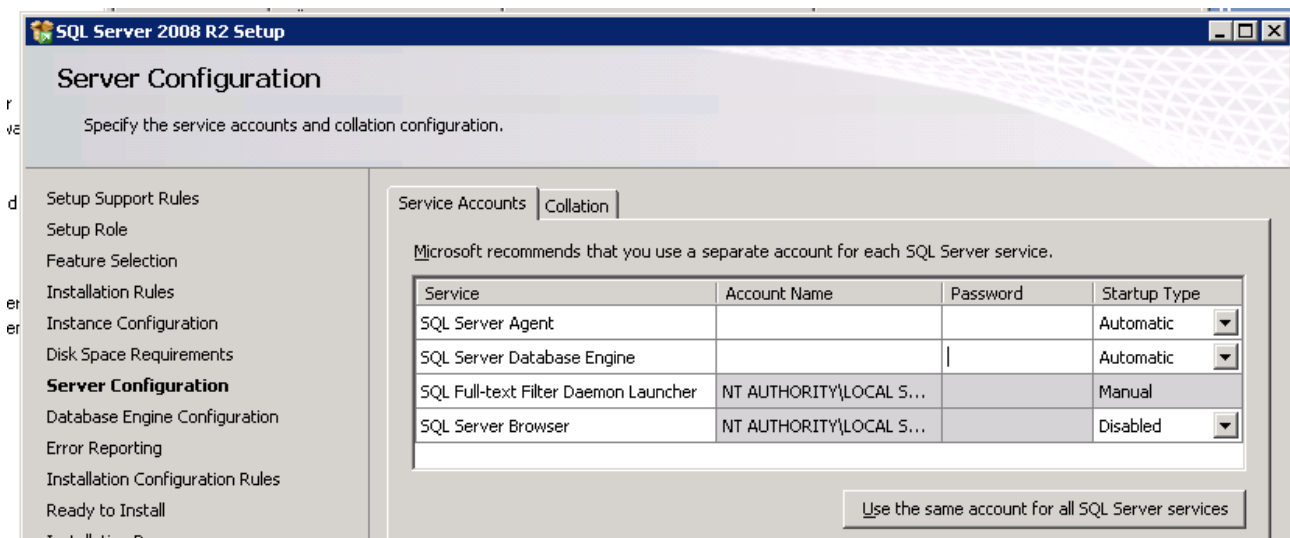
SQL Server 2008 R2 Setup

Server Configuration

Specify the service accounts and collation configuration.

Setup Support Rules
Setup Role
Feature Selection
Installation Rules
Instance Configuration
Disk Space Requirements
**Server Configuration**
Database Engine Configuration
Error Reporting
Installation Configuration Rules
Ready to Install
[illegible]

Service Accounts | Collation

Microsoft recommends that you use a separate account for each SQL Server service.

| Service | Account Name | Password | Startup Type |
|---|---|---|---|
| SQL Server Agent | | | Automatic |
| SQL Server Database Engine | | | Automatic |
| SQL Full-text Filter Daemon Launcher | NT AUTHORITY\LOCAL S... | | Manual |
| SQL Server Browser | NT AUTHORITY\LOCAL S... | | Disabled |

Use the same account for all SQL Server services